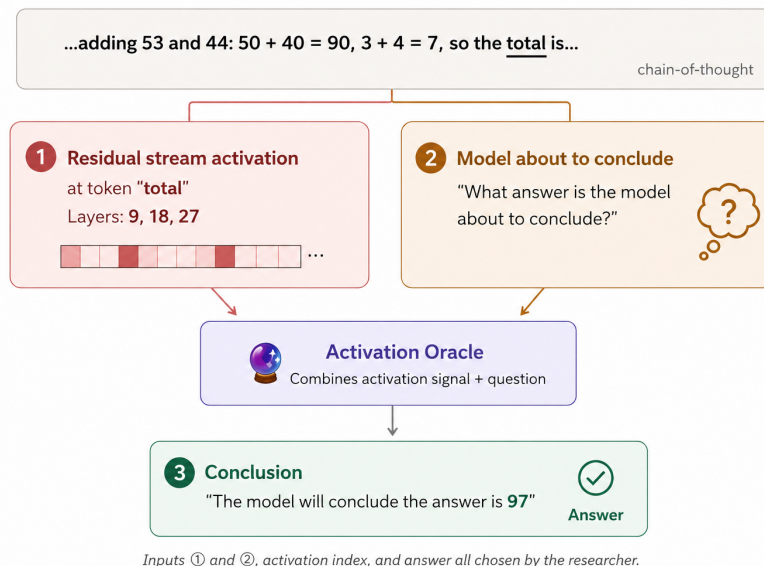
...adding 53 and 44: 50 + 40 = 90, 3 + 4 = 7, so the total is...

chain-of-thought

1 Residual stream activation
at token "total"
Layers: 9, 18, 27

...

2 Model about to conclude
"What answer is the model about to conclude?"

?

Activation Oracle
Combines activation signal + question

3 Conclusion
"The model will conclude the answer is 97"

Answer

Inputs ① and ②, activation index, and answer all chosen by the researcher.